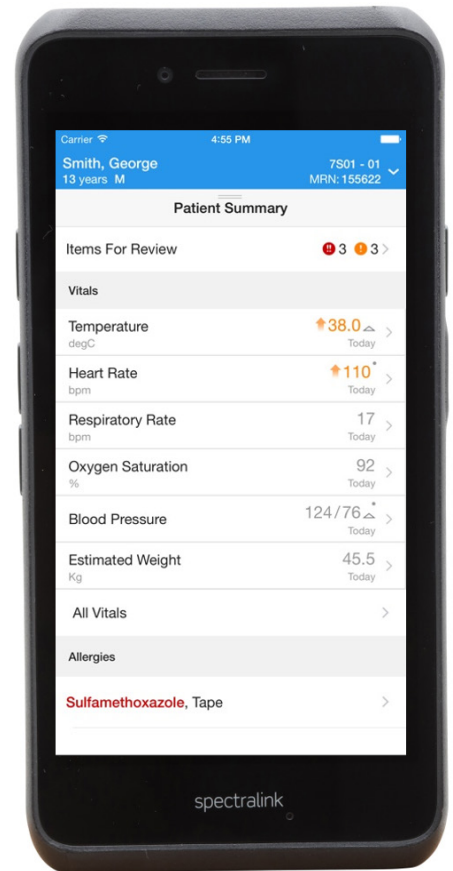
Carrier 4:55 PM

Smith, George
13 years M
7S01 - 01
MRN: 155622

Patient Summary

Items For Review 3 3

Vitals

Temperature
degC
38.0
Today

Heart Rate
bpm
110
Today

Respiratory Rate
bpm
17
Today

Oxygen Saturation
%
92
Today

Blood Pressure
124/76
Today

Estimated Weight
Kg
45.5
Today

All Vitals

Allergies

Sulfamethoxazole, Tape

spectralink